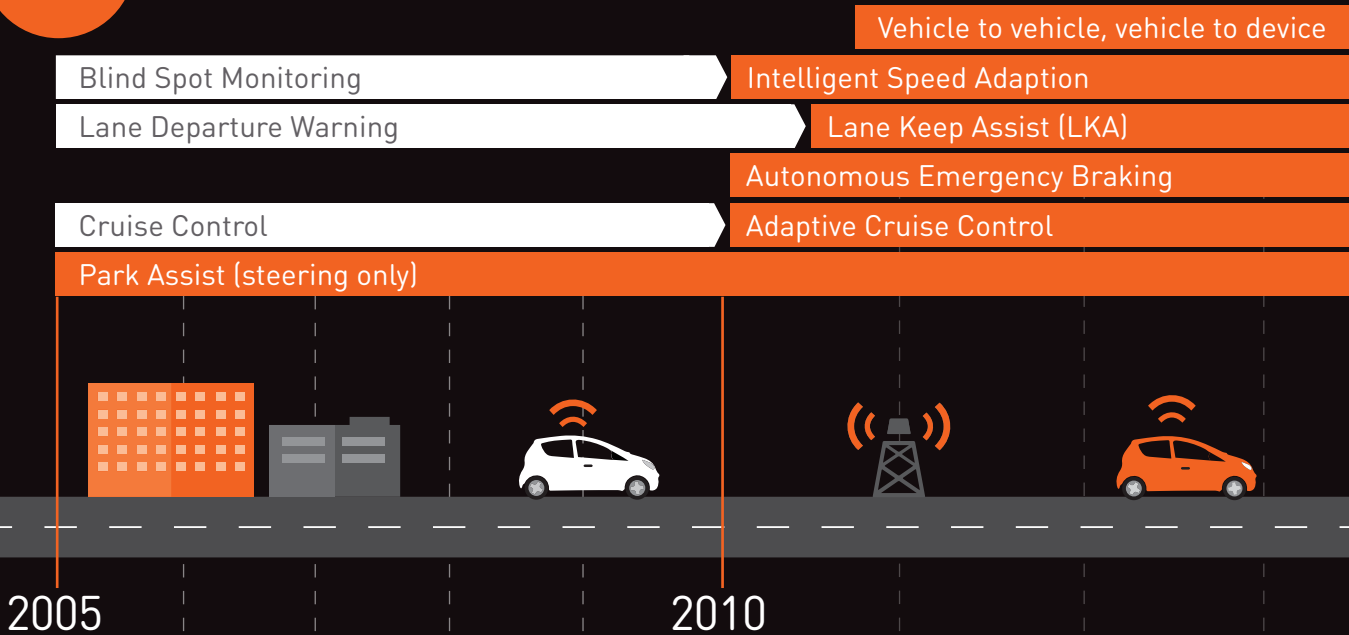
Vehicle to vehicle, vehicle to device

Blind Spot Monitoring
Intelligent Speed Adaption

Lane Departure Warning
Lane Keep Assist (LKA)

Autonomous Emergency Braking

Cruise Control
Adaptive Cruise Control

Park Assist (steering only)

2005
2010